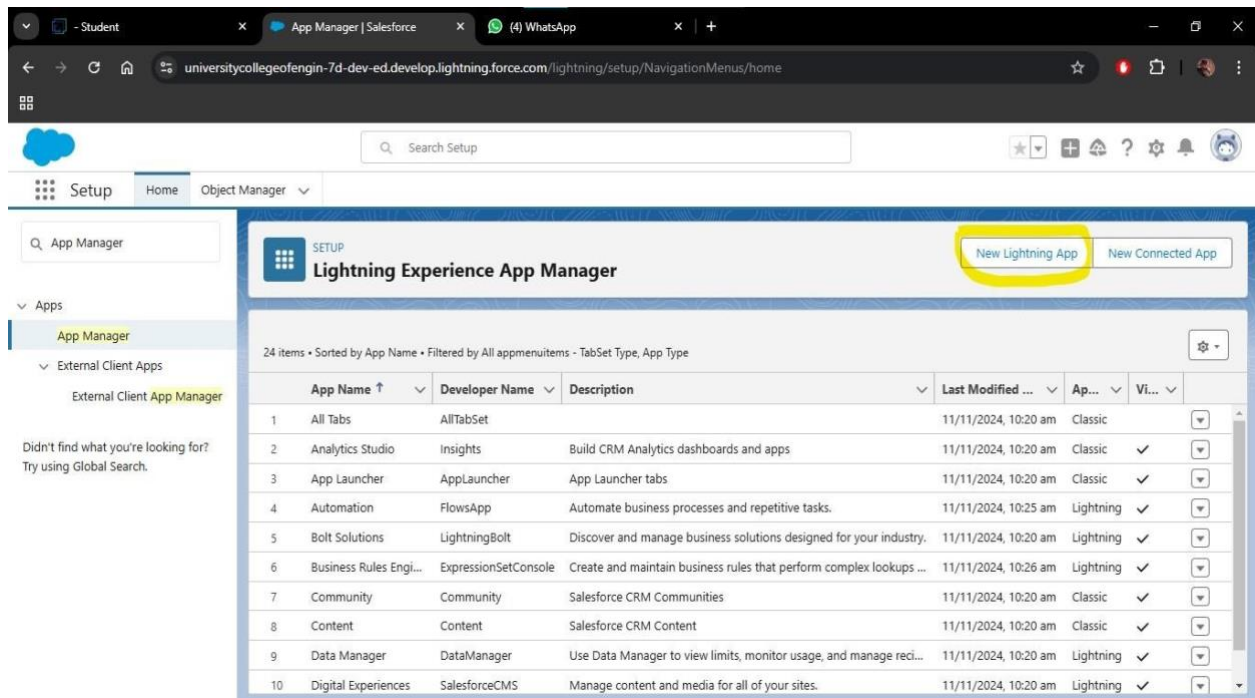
- Student
App Manager | Salesforce
(4) WhatsApp
universitycollegeofengin-7d-dev-ed.develop.lightning.force.com/lightning/setup/NavigationMenus/home

Search Setup

Setup Home Object Manager

App Manager

Apps
App Manager
External Client Apps
External Client App Manager

Didn't find what you're looking for? Try using Global Search.

SETUP
Lightning Experience App Manager

New Lightning App
New Connected App

24 items • Sorted by App Name • Filtered by All appmenuitems - TabSet Type, App Type

| | App Name ↑ | Developer Name | Description | Last Modified ... | Ap... | Vi... |
|---|---|---|---|---|---|---|
| 1 | All Tabs | AllTabSet | | 11/11/2024, 10:20 am | Classic | |
| 2 | Analytics Studio | Insights | Build CRM Analytics dashboards and apps | 11/11/2024, 10:20 am | Classic | ✓ |
| 3 | App Launcher | AppLauncher | App Launcher tabs | 11/11/2024, 10:20 am | Classic | ✓ |
| 4 | Automation | FlowsApp | Automate business processes and repetitive tasks. | 11/11/2024, 10:25 am | Lightning | ✓ |
| 5 | Bolt Solutions | LightningBolt | Discover and manage business solutions designed for your industry. | 11/11/2024, 10:20 am | Lightning | ✓ |
| 6 | Business Rules Engi... | ExpressionSetConsole | Create and maintain business rules that perform complex lookups ... | 11/11/2024, 10:26 am | Lightning | ✓ |
| 7 | Community | Community | Salesforce CRM Communities | 11/11/2024, 10:20 am | Classic | ✓ |
| 8 | Content | Content | Salesforce CRM Content | 11/11/2024, 10:20 am | Classic | ✓ |
| 9 | Data Manager | DataManager | Use Data Manager to view limits, monitor usage, and manage reci... | 11/11/2024, 10:20 am | Lightning | ✓ |
| 10 | Digital Experiences | SalesforceCMS | Manage content and media for all of your sites. | 11/11/2024, 10:20 am | Lightning | ✓ |